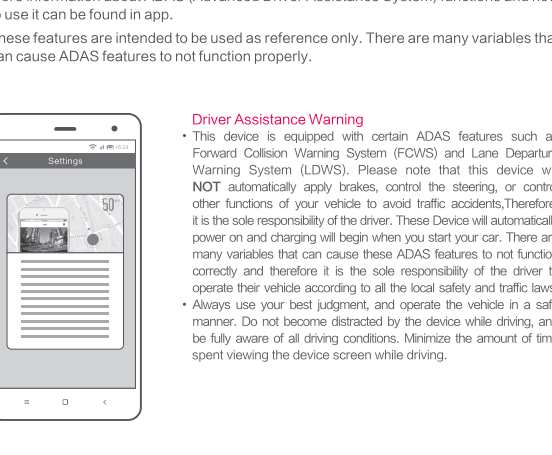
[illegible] information about ADAS (Advanced Driver Assistance System) functions and how to use it can be found in app.

These features are intended to be used as reference only. There are many variables that can cause ADAS features to not function properly.

10:23

Settings

50

Driver Assistance Warning

• This device is equipped with certain ADAS features such a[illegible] Forward Collision Warning System (FCWS) and Lane Departur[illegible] Warning System (LDWS). Please note that this device w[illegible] NOT automatically apply brakes, control the steering, or contro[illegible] other functions of your vehicle to avoid traffic accidents,Therefore it is the sole responsibility of the driver. These Device will automaticall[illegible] power on and charging will begin when you start your car. There ar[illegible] many variables that can cause these ADAS features to not functio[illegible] correctly and therefore it is the sole responsibility of the driver t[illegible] operate their vehicle according to all the local safety and traffic laws

• Always use your best judgment, and operate the vehicle in a saf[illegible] manner. Do not become distracted by the device while driving, an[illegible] be fully aware of all driving conditions. Minimize the amount of tim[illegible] spent viewing the device screen while driving.